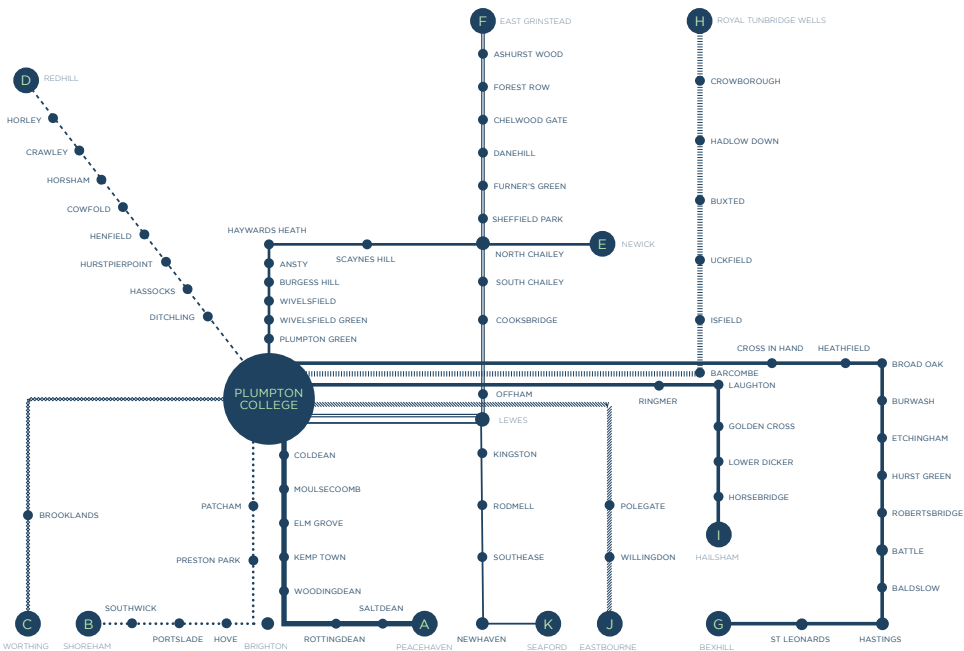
F EAST GRINSTEAD
H ROYAL TUNBRIDGE WELLS
D REDHILL
ASHURST WOOD
FOREST ROW
CHELWOOD GATE
DANEHILL
FURNER'S GREEN
SHEFFIELD PARK
CROWBOROUGH
HADLOW DOWN
BUXTED
UCKFIELD
ISFIELD
HORLEY
CRAWLEY
HORSHAM
COWFOLD
HENFIELD
HURSTPIERPOINT
HASSOCKS
DITCHLING
HAYWARDS HEATH
SCAYNES HILL
E NEWICK
NORTH CHAILEY
SOUTH CHAILEY
COOKSBRIDGE
ANSTY
BURGESS HILL
WIVELSFIELD
WIVELSFIELD GREEN
PLUMPTON GREEN
CROSS IN HAND
HEATHFIELD
BROAD OAK
BARCOMBE
LAUGHTON
PLUMPTON COLLEGE
OFFHAM
RINGMER
LEWES
BURWASH
ETCHINGHAM
HURST GREEN
ROBERTSBRIDGE
BATTLE
BALDSLOW
GOLDEN CROSS
LOWER DICKER
HORSEBRIDGE
I HAILSHAM
COLDEAN
MOULSECOOMB
ELM GROVE
KEMP TOWN
WOODINGDEAN
KINGSTON
RODMELL
SOUTHEASE
POLEGATE
WILLINGDON
BROOKLANDS
PATCHAM
PRESTON PARK
SOUTHWICK
SALTDEAN
ROTTINGDEAN
PORTSLADE
HOVE
C WORTHING
B SHOREHAM
BRIGHTON
A PEACEHAVEN
NEWHAVEN
K SEAFORD
J EASTBOURNE
G BEXHILL
ST LEONARDS
HASTINGS